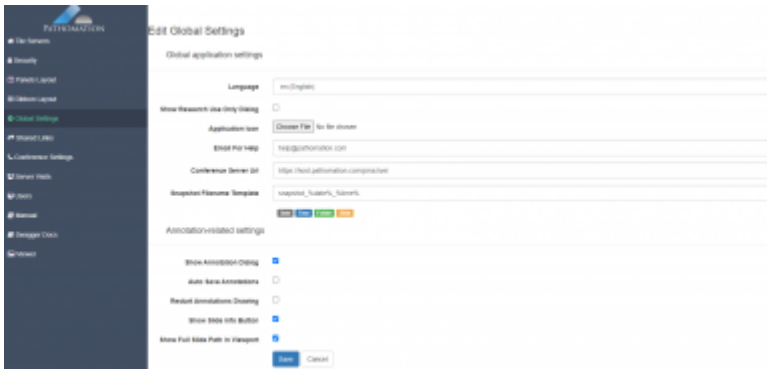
PATHOMATION

File Servers
Security
Panels Layout
Sidebar Layout
Global Settings
Shared Links
Conference Settings
Server Stats
Users
Manual
Swagger Docs
Viewer

Edit Global Settings

Global application settings

Language en (English)

Show Research Use Only Dialog

Application Icon Choose File No file chosen

Email For Help help@pathomation.com

Conference Server Url https://host.pathomation.com/pma.live/

Snapshot Filename Template %snapshot_%date%_%time%

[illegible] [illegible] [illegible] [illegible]

Annotation-related settings

Show Annotation Dialog

Auto Save Annotations

Restart Annotations Drawing

Show Slide Info Button

Show Full Slide Path In Viewport

Save Cancel